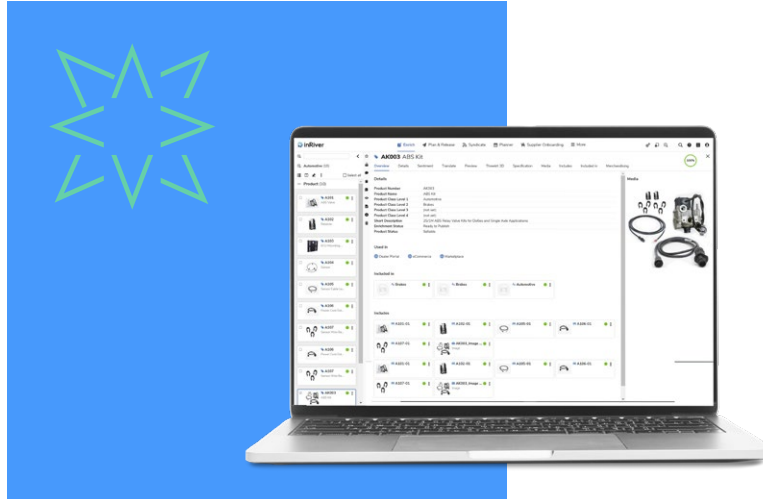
inRiver

Enrich Plan & Release Syndicate Planner Supplier Onboarding More

Automotive (10)

Product (10)

AK003 ABS Kit

Overview Details Sentiment Translate Preview Preview 3D Specification Media Includes Included In Merchandising

Details

Product Number AK003
Product Name ABS Kit
Product Class Level 1 Automotive
Product Class Level 2 Brakes
Product Class Level 3
Product Class Level 4
Short Description
Enrichment Status Ready to Publish
Product Status

Used In

Channel Partner eCommerce Marketplace

Included In

Brakes Brakes Automotive

Includes

Media